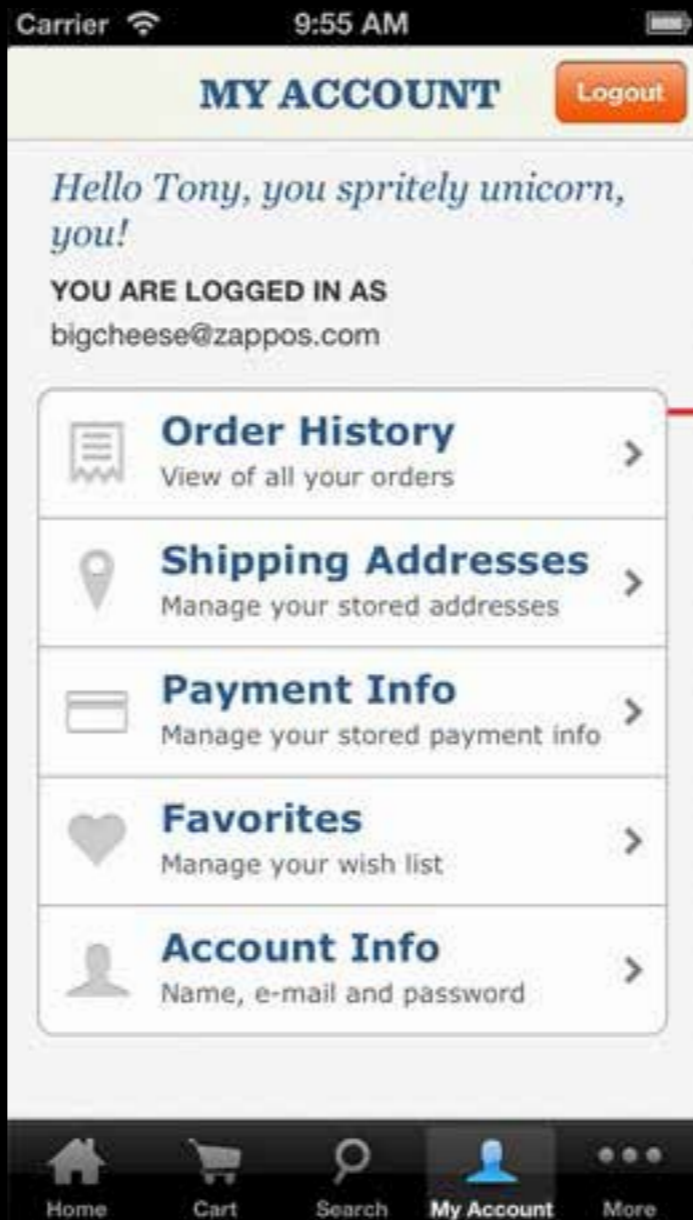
Carrier 9:55 AM

MY ACCOUNT Logout

Hello Tony, you spritely unicorn, you!

YOU ARE LOGGED IN AS
bigcheese@zappos.com

Order History
View of all your orders

Shipping Addresses
Manage your stored addresses

Payment Info
Manage your stored payment info

Favorites
Manage your wish list

Account Info
Name, e-mail and password

Home Cart Search My Account More